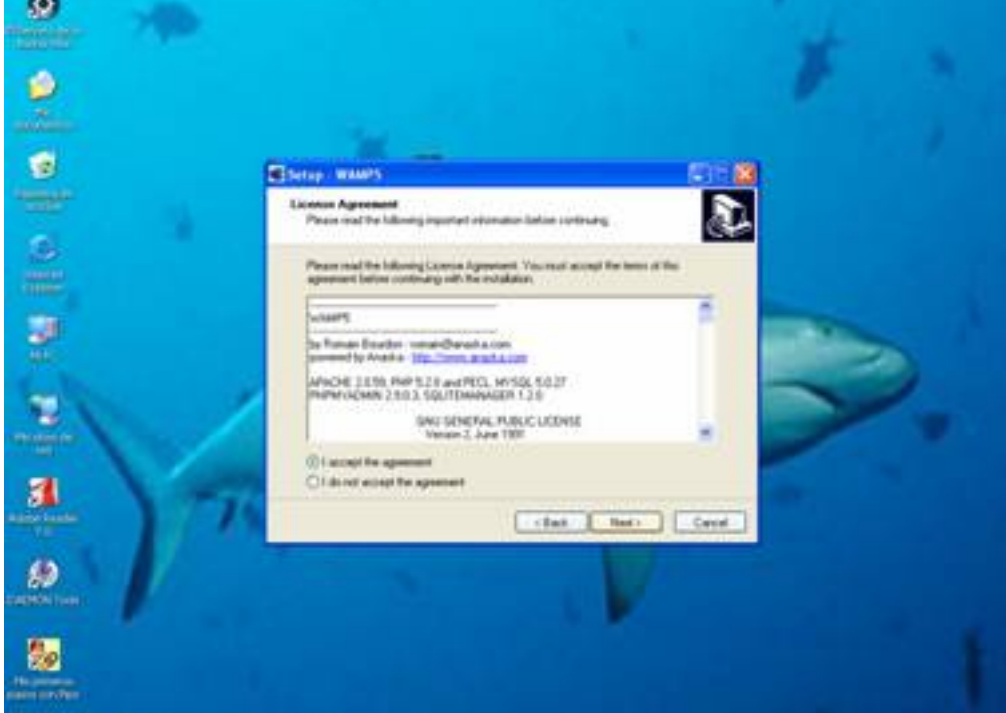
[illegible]

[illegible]

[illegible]

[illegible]

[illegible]

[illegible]

Adobe Reader 7.0

DAEMON Tools

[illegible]

Setup - WAMP5

License Agreement
Please read the following important information before continuing.

Please read the following License Agreement. You must accept the terms of this agreement before continuing with the installation.

WAMP5

by Romain Bourdon - romain@anaska.com
powered by Anaska - http://www.anaska.com

APACHE 2.0.59, PHP 5.2.0 and PECL, MYSQL 5.0.27
PHPMYADMIN 2.9.0.3, SQLITEMANAGER 1.2.0

GNU GENERAL PUBLIC LICENSE
Version 2, June 1991

I accept the agreement
I do not accept the agreement

< Back
Next >
Cancel